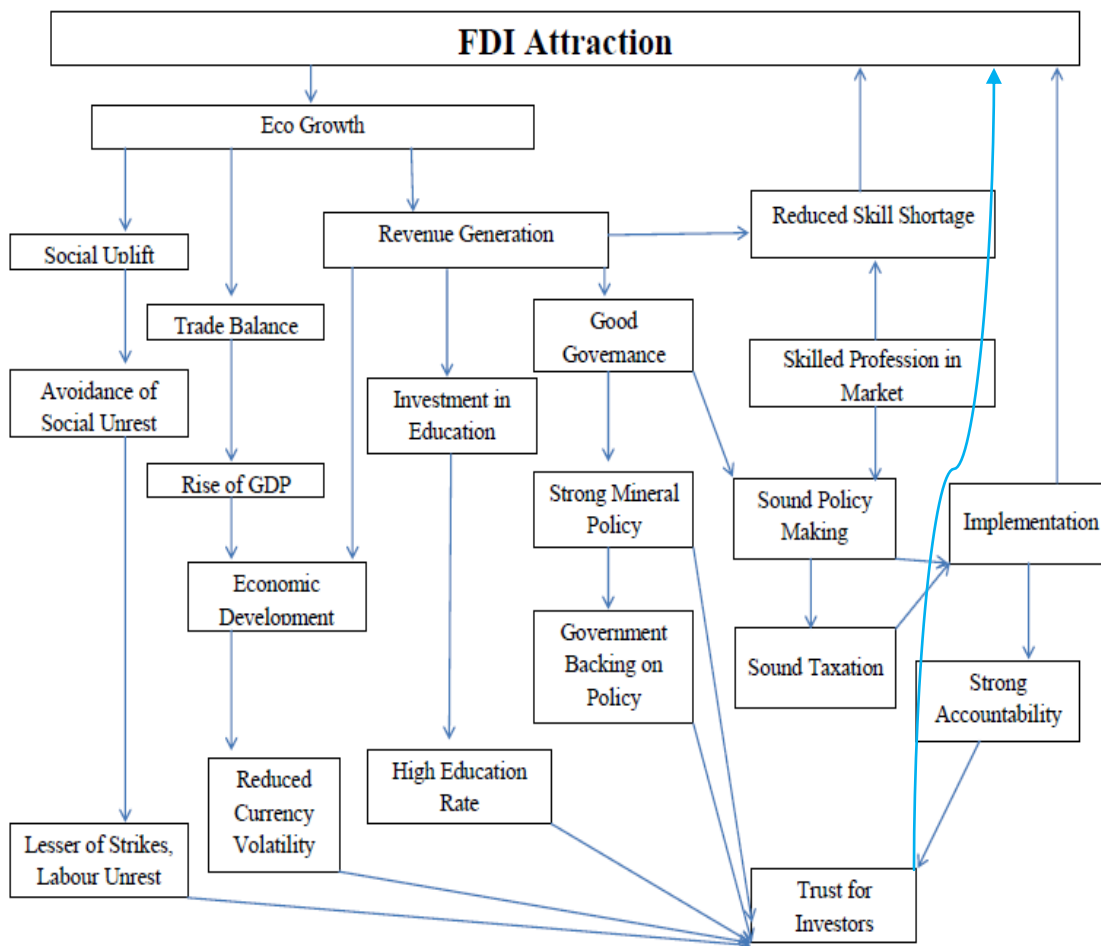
FDI Attraction

Eco Growth

Social Uplift

Trade Balance

Revenue Generation

Reduced Skill Shortage

Good Governance

Skilled Profession in Market

Avoidance of Social Unrest

Investment in Education

Rise of GDP

Strong Mineral Policy

Sound Policy Making

Implementation

Economic Development

Government Backing on Policy

Sound Taxation

Strong Accountability

Reduced Currency Volatility

High Education Rate

Lesser of Strikes, Labour Unrest

Trust for Investors